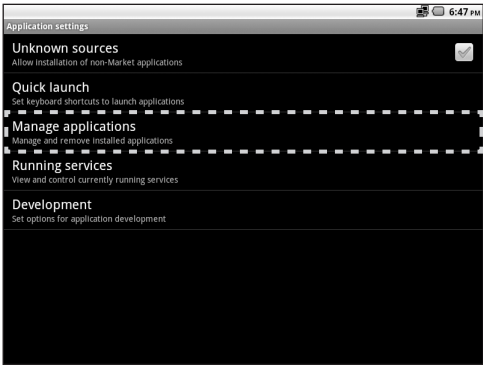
6:47 PM

Application settings

Unknown sources
Allow installation of non-Market applications

Quick launch
Set keyboard shortcuts to launch applications

Manage applications
Manage and remove installed applications

Running services
View and control currently running services

Development
Set options for application development